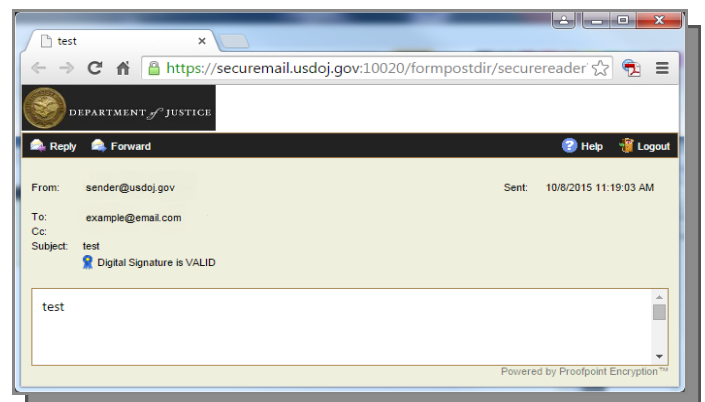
test

https://securemail.usdoj.gov:10020/formpostdir/securereader

DEPARTMENT of JUSTICE

Reply Forward

Help Logout

From: sender@usdoj.gov

Sent: 10/8/2015 11:19:03 AM

To: example@email.com
Cc:
Subject: test

Digital Signature is VALID

test

Powered by Proofpoint Encryption™